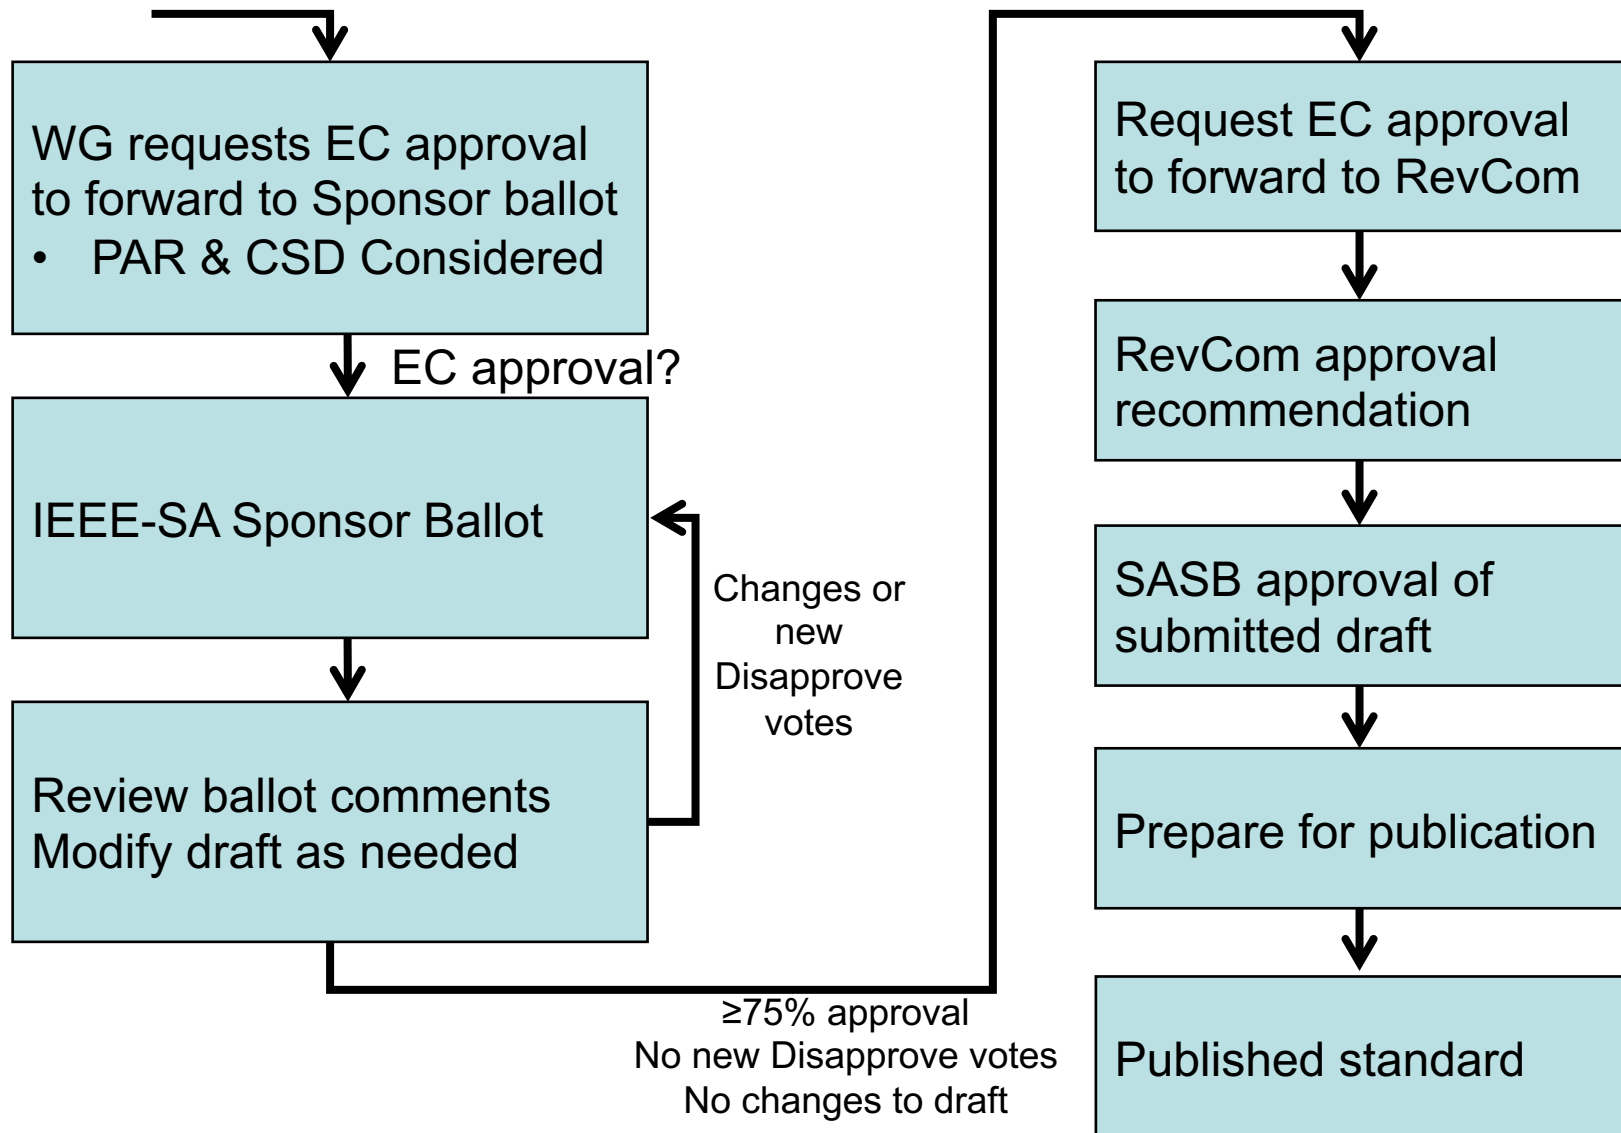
WG requests EC approval to forward to Sponsor ballot
• PAR & CSD Considered

EC approval?

IEEE-SA Sponsor Ballot

Changes or new Disapprove votes

Review ballot comments
Modify draft as needed

≥75% approval
No new Disapprove votes
No changes to draft

Request EC approval to forward to RevCom

RevCom approval recommendation

SASB approval of submitted draft

Prepare for publication

Published standard